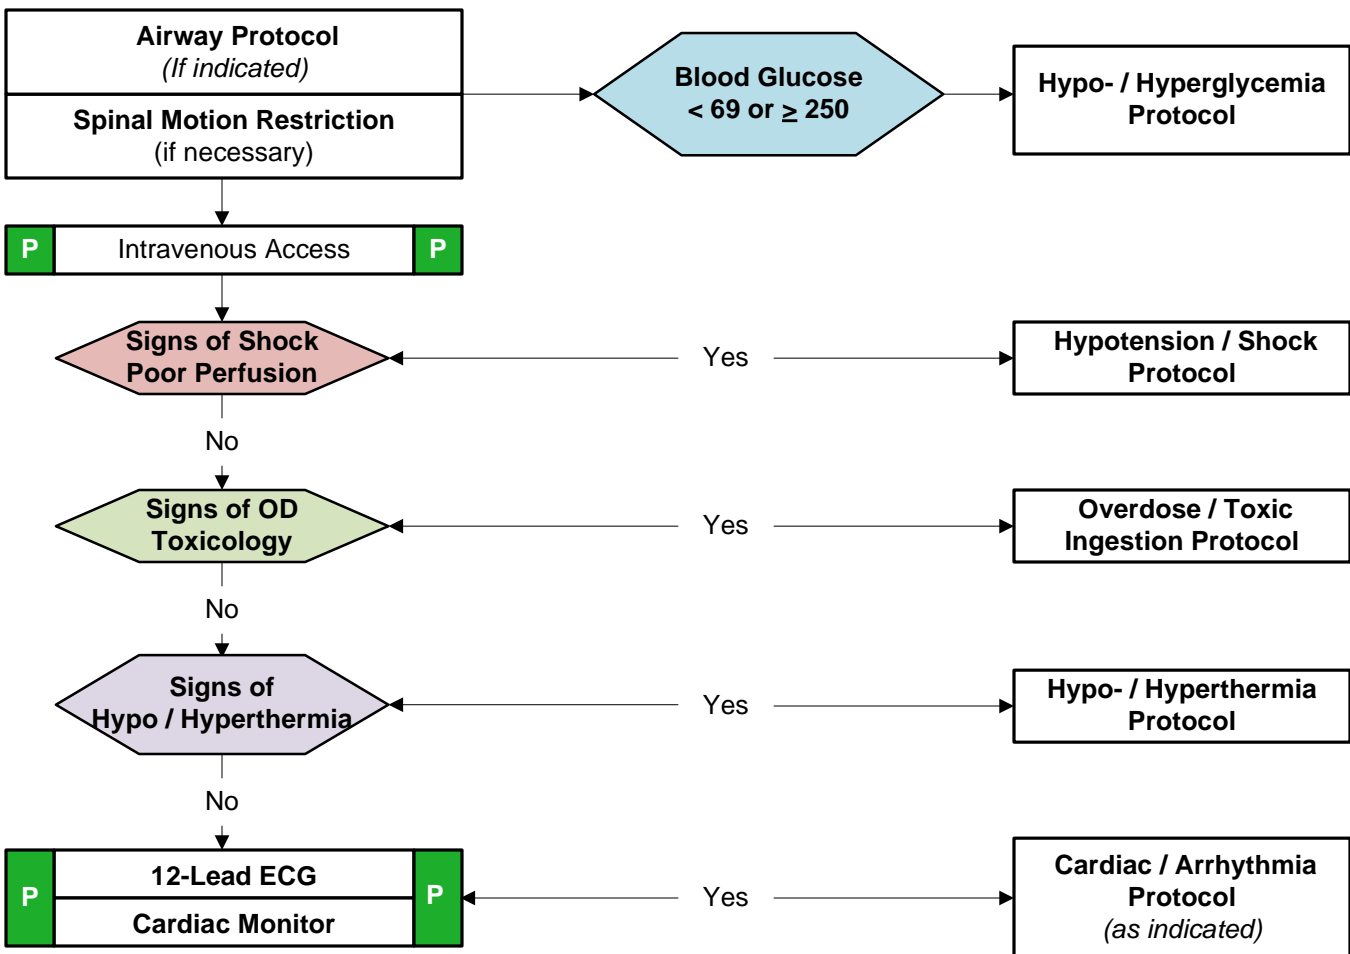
Airway Protocol
(If indicated)

Spinal Motion Restriction
(if necessary)

Blood Glucose
< 69 or $\geq$ 250

Hypo- / Hyperglycemia Protocol

P Intravenous Access P

Signs of Shock
Poor Perfusion

Yes

Hypotension / Shock Protocol

No

Signs of OD
Toxicology

Yes

Overdose / Toxic Ingestion Protocol

No

Signs of
Hypo / Hyperthermia

Yes

Hypo- / Hyperthermia Protocol

No

P 12-Lead ECG
Cardiac Monitor P

Yes

Cardiac / Arrhythmia Protocol
(as indicated)